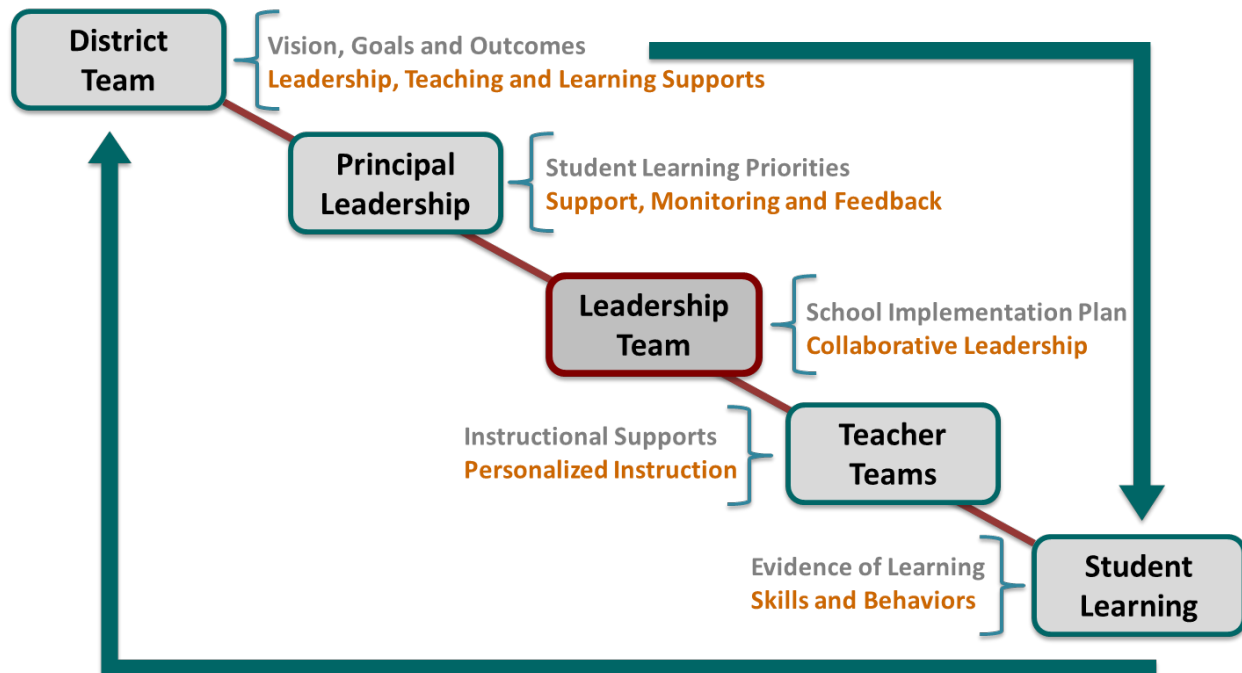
District Team

Vision, Goals and Outcomes
Leadership, Teaching and Learning Supports

Principal Leadership

Student Learning Priorities
Support, Monitoring and Feedback

Leadership Team

School Implementation Plan
Collaborative Leadership

Instructional Supports
Personalized Instruction

Teacher Teams

Evidence of Learning
Skills and Behaviors

Student Learning